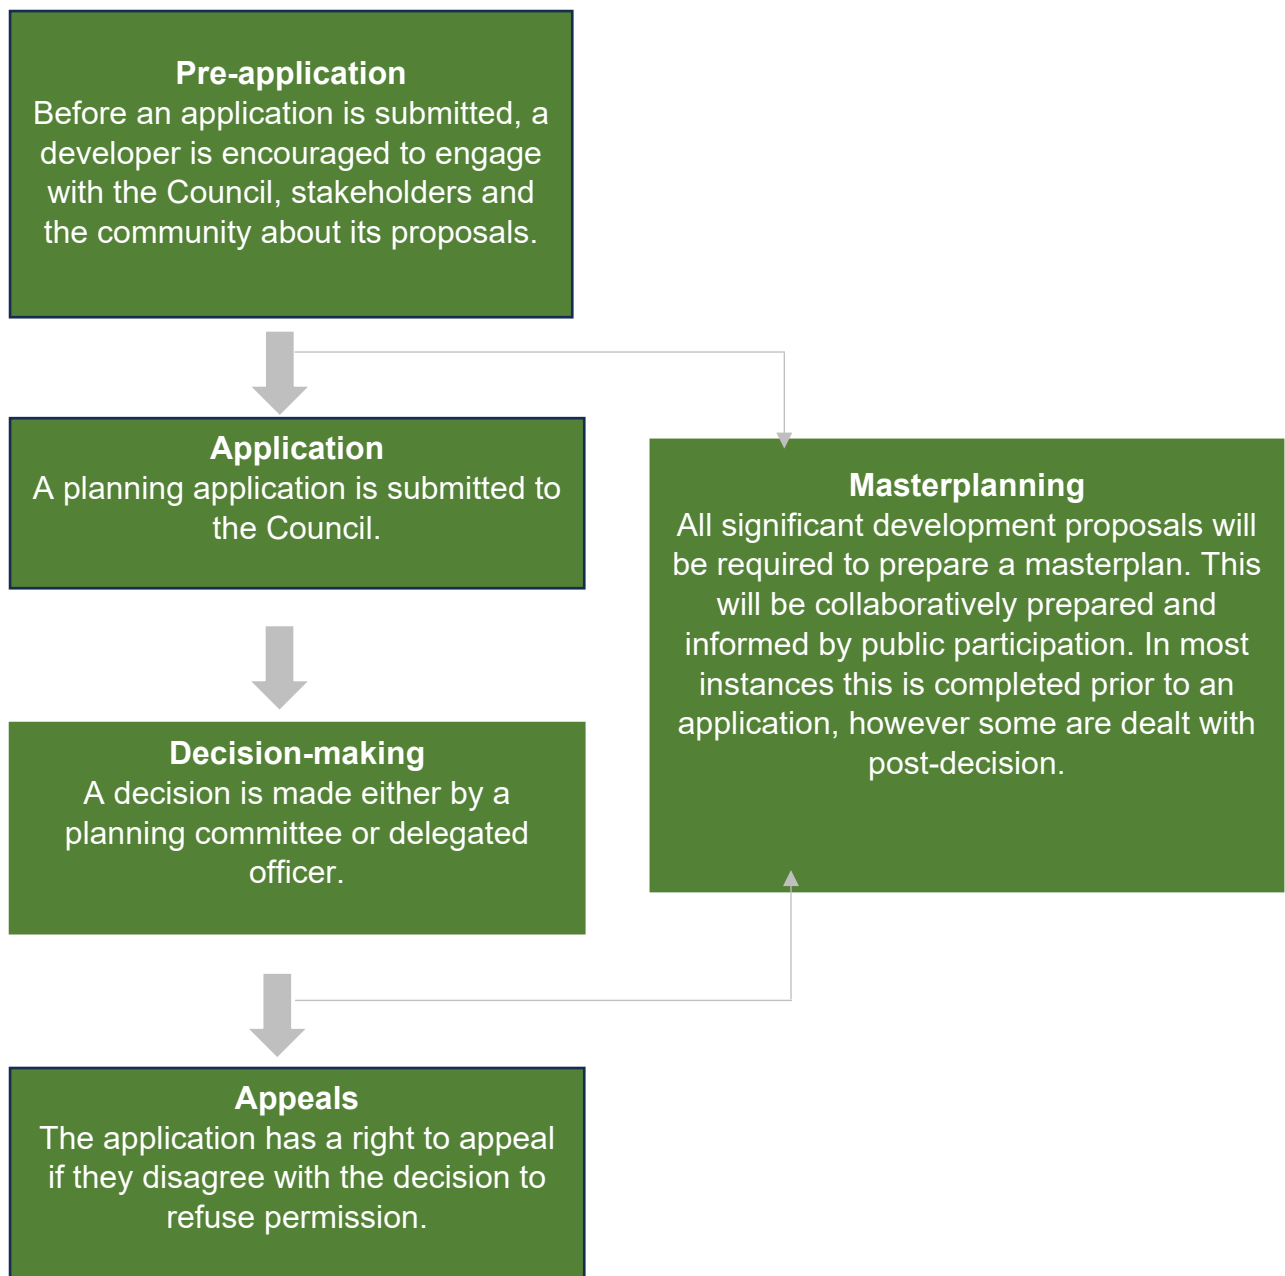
**Pre-application**
Before an application is submitted, a developer is encouraged to engage with the Council, stakeholders and the community about its proposals.

**Application**
A planning application is submitted to the Council.

**Masterplanning**
All significant development proposals will be required to prepare a masterplan. This will be collaboratively prepared and informed by public participation. In most instances this is completed prior to an application, however some are dealt with post-decision.

**Decision-making**
A decision is made either by a planning committee or delegated officer.

**Appeals**
The application has a right to appeal if they disagree with the decision to refuse permission.